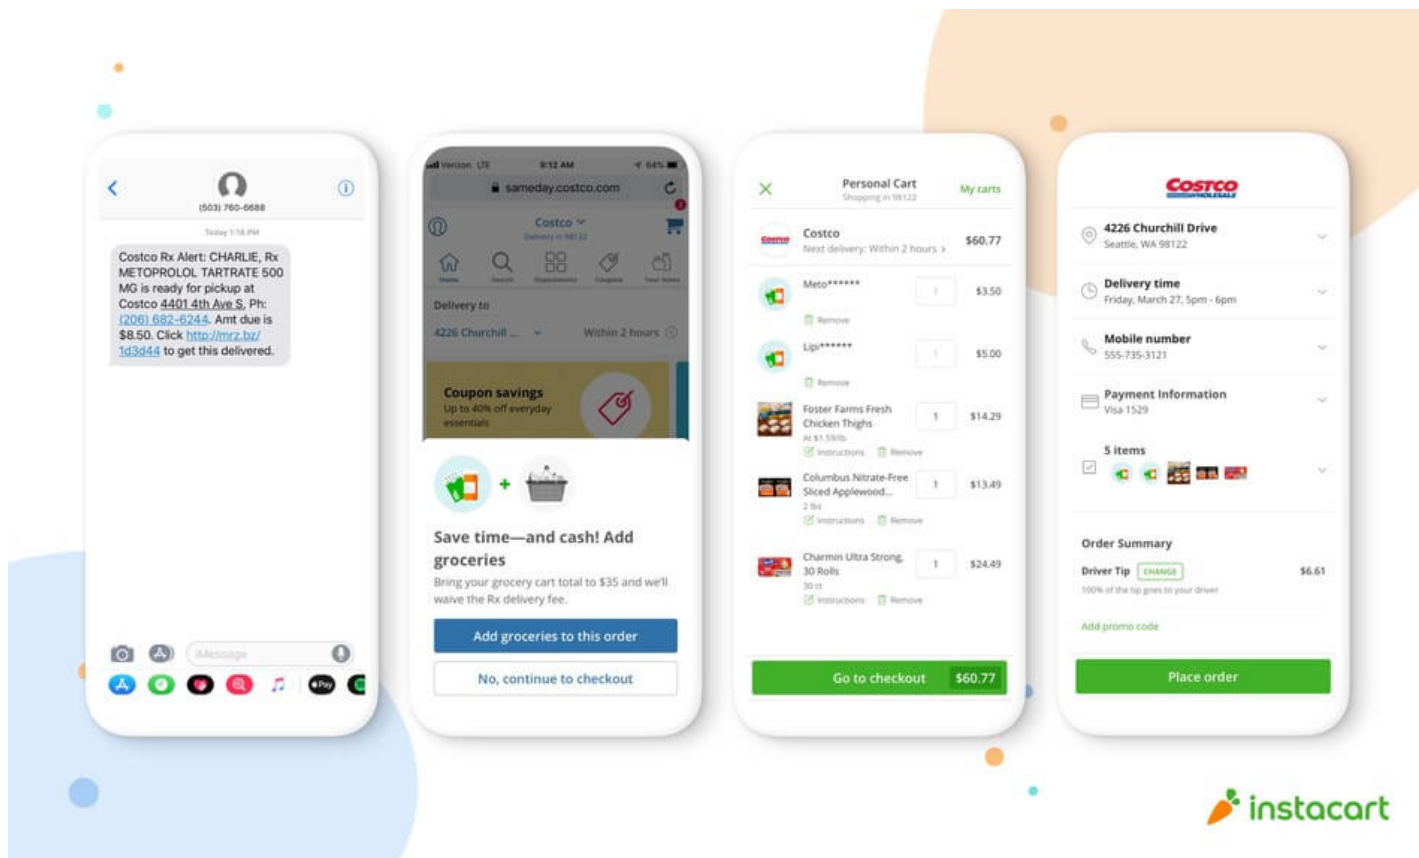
(503) 760-6688

Today 1:18 PM

Costco Rx Alert: CHARLIE, Rx METOPROLOL TARTRATE 500 MG is ready for pickup at Costco 4401 4th Ave S, Ph: (206) 682-6244. Amt due is $8.50. Click http://mrz.bz/1d3d44 to get this delivered.

iMessage

Verizon LTE 9:12 AM 64%

sameday.costco.com

Costco

Delivery in 98122

Home Search Departments Coupons Your Items

Delivery to

4226 Churchill ... Within 2 hours

Coupon savings
Up to 40% off everyday essentials

Save time—and cash! Add groceries

Bring your grocery cart total to $35 and we'll waive the Rx delivery fee.

Add groceries to this order

No, continue to checkout

Personal Cart
Shopping in 98122

My carts

Costco
Next delivery: Within 2 hours › $60.77

Meto****** 1 $3.50
Remove

Lipi****** 1 $5.00
Remove

Foster Farms Fresh Chicken Thighs 1 $14.29
At $1.59/lb
Instructions Remove

Columbus Nitrate-Free Sliced Applewood... 1 $13.49
2 lbs
Instructions Remove

Charmin Ultra Strong, 30 Rolls 1 $24.49
30 ct
Instructions Remove

Go to checkout $60.77

COSTCO WHOLESALE

4226 Churchill Drive
Seattle, WA 98122

Delivery time
Friday, March 27, 5pm - 6pm

Mobile number
555-735-3121

Payment Information
Visa 1529

5 items

Order Summary

Driver Tip CHANGE $6.61
100% of the tip goes to your driver

Add promo code

Place order

instacart